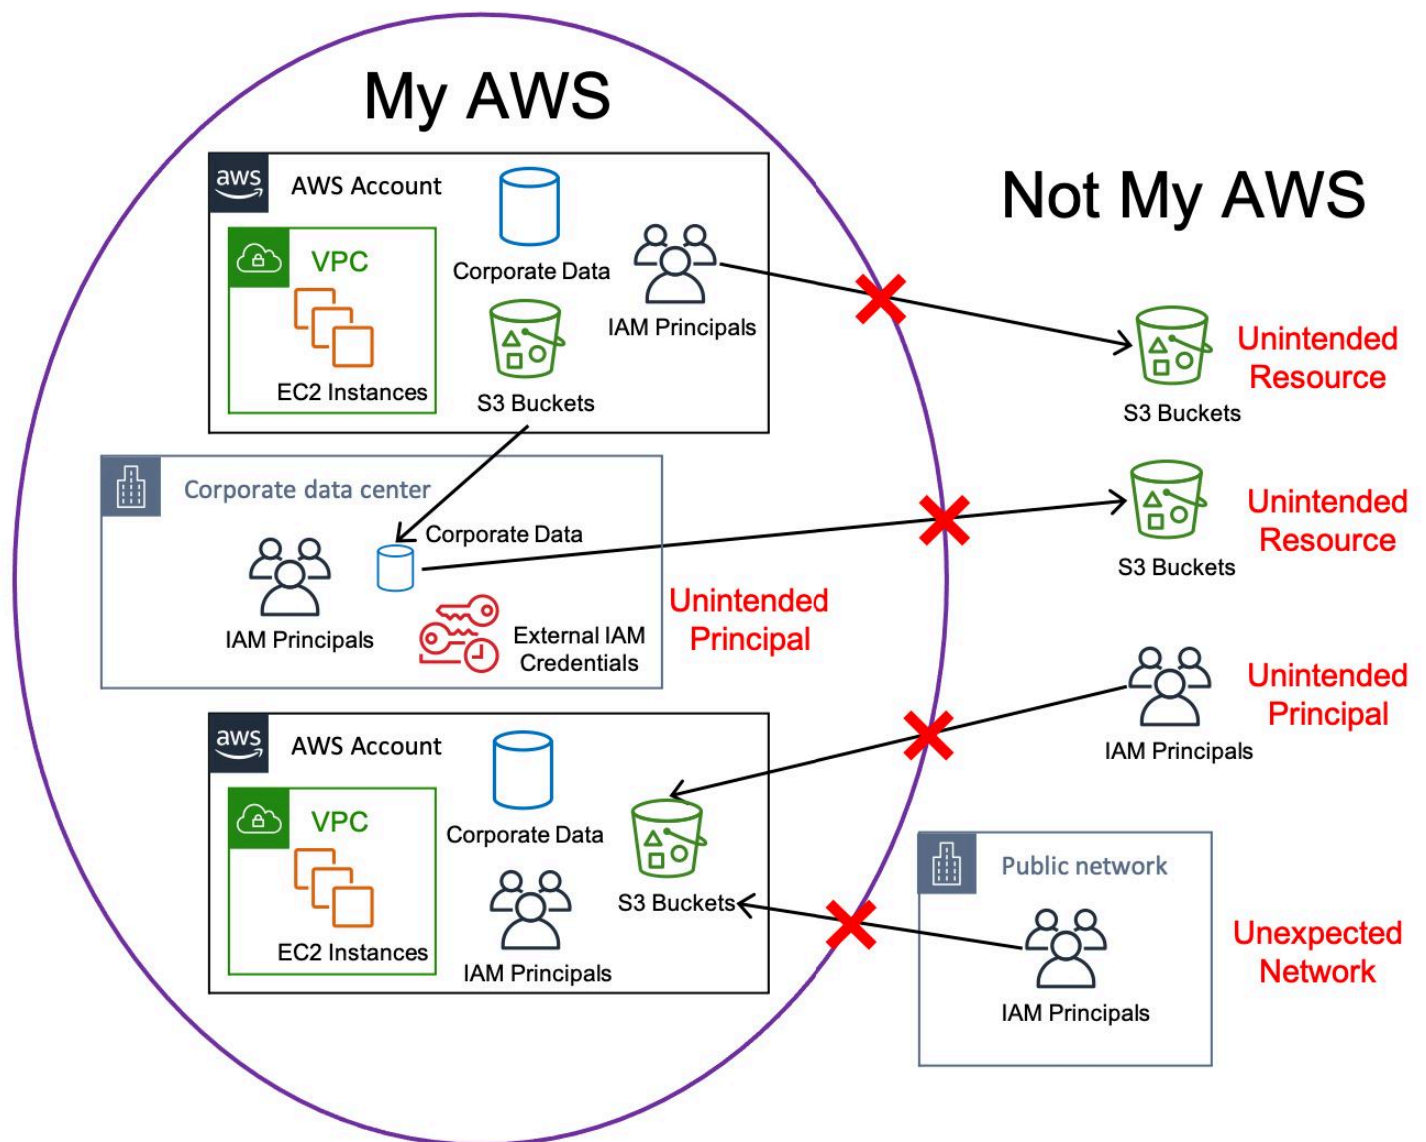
My AWS

Not My AWS

aws AWS Account

VPC

EC2 Instances

Corporate Data

S3 Buckets

IAM Principals

S3 Buckets

Unintended Resource

Corporate data center

IAM Principals

Corporate Data

External IAM Credentials

Unintended Principal

S3 Buckets

Unintended Resource

IAM Principals

Unintended Principal

aws AWS Account

VPC

EC2 Instances

Corporate Data

IAM Principals

S3 Buckets

Public network

IAM Principals

Unexpected Network